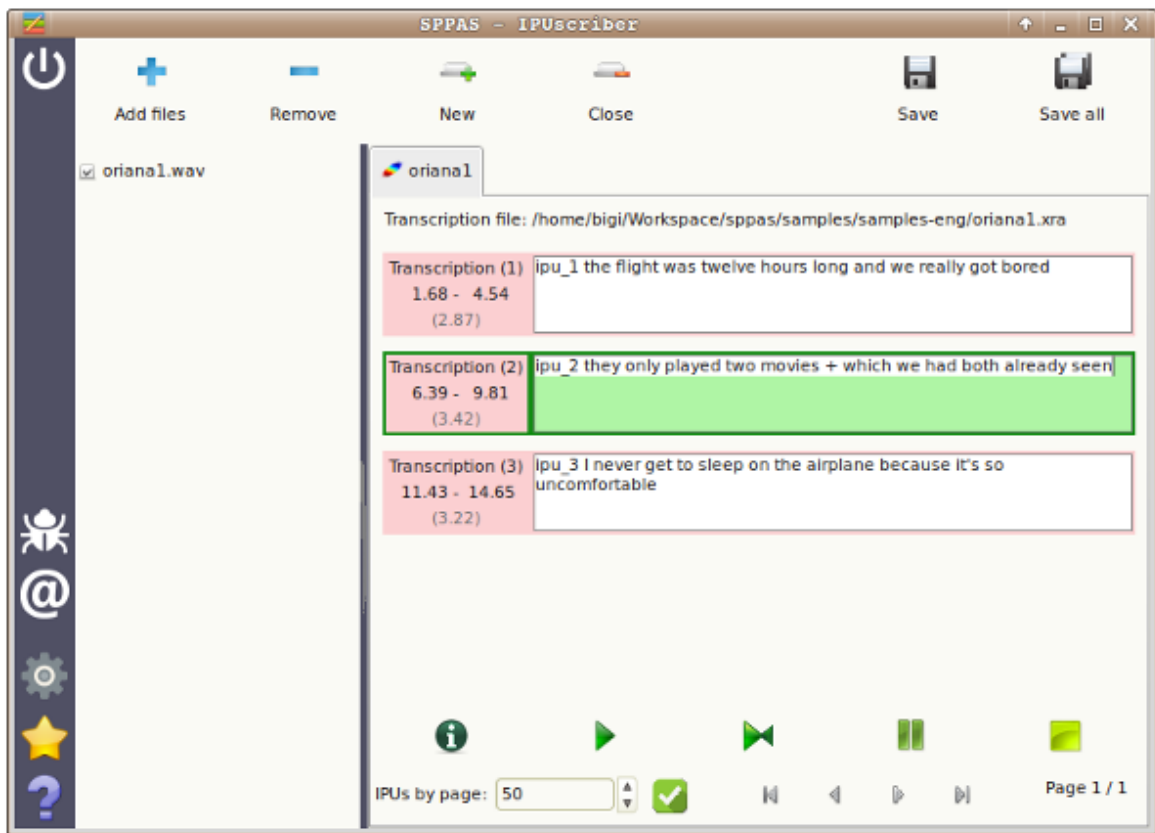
SPPAS - IPUscriber

Add files

Remove

New

Close

Save

Save all

oriana1.wav

oriana1

Transcription file: /home/bigi/Workspace/sppas/samples/samples-eng/oriana1.xra

Transcription (1)
1.68 - 4.54
(2.87)

ipu_1 the flight was twelve hours long and we really got bored

Transcription (2)
6.39 - 9.81
(3.42)

ipu_2 they only played two movies + which we had both already seen

Transcription (3)
11.43 - 14.65
(3.22)

ipu_3 I never get to sleep on the airplane because it's so uncomfortable

IPUs by page: 50

Page 1 / 1